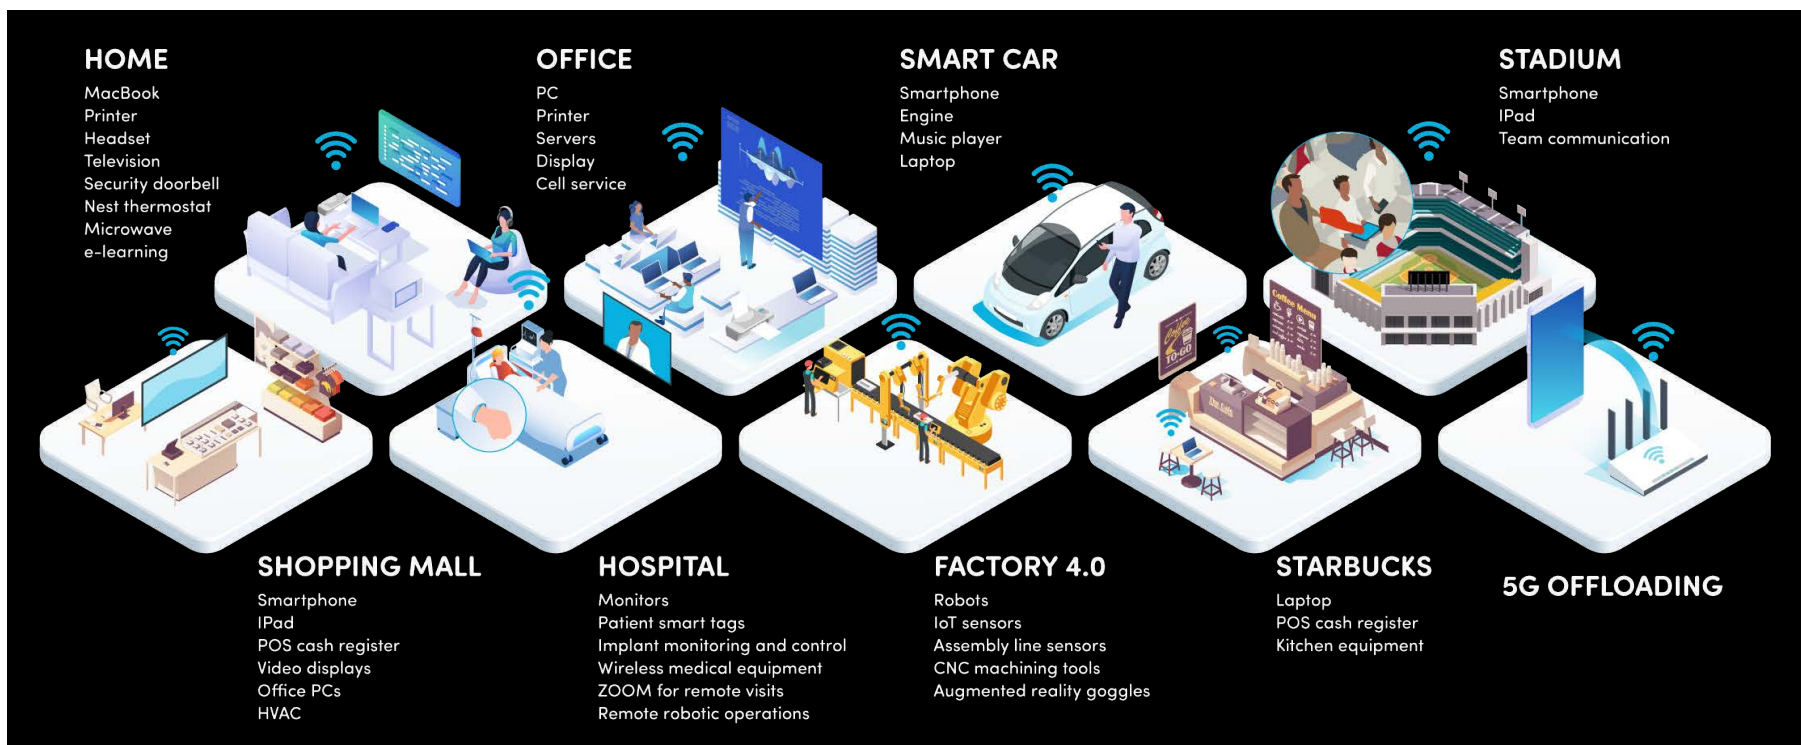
HOME
MacBook
Printer
Headset
Television
Security doorbell
Nest thermostat
Microwave
e-learning

OFFICE
PC
Printer
Servers
Display
Cell service

SMART CAR
Smartphone
Engine
Music player
Laptop

STADIUM
Smartphone
IPad
Team communication

SHOPPING MALL
Smartphone
IPad
POS cash register
Video displays
Office PCs
HVAC

HOSPITAL
Monitors
Patient smart tags
Implant monitoring and control
Wireless medical equipment
ZOOM for remote visits
Remote robotic operations

FACTORY 4.0
Robots
IoT sensors
Assembly line sensors
CNC machining tools
Augmented reality goggles

STARBUCKS
Laptop
POS cash register
Kitchen equipment

5G OFFLOADING